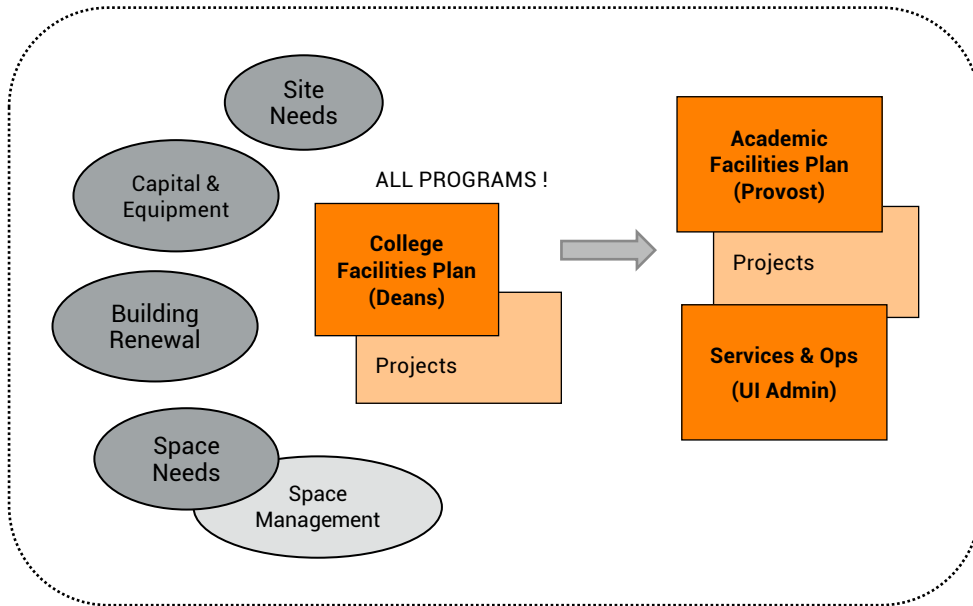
Site Needs

Capital & Equipment

Building Renewal

Space Needs

Space Management

ALL PROGRAMS !

College Facilities Plan (Deans)

Projects

Academic Facilities Plan (Provost)

Projects

Services & Ops (UI Admin)